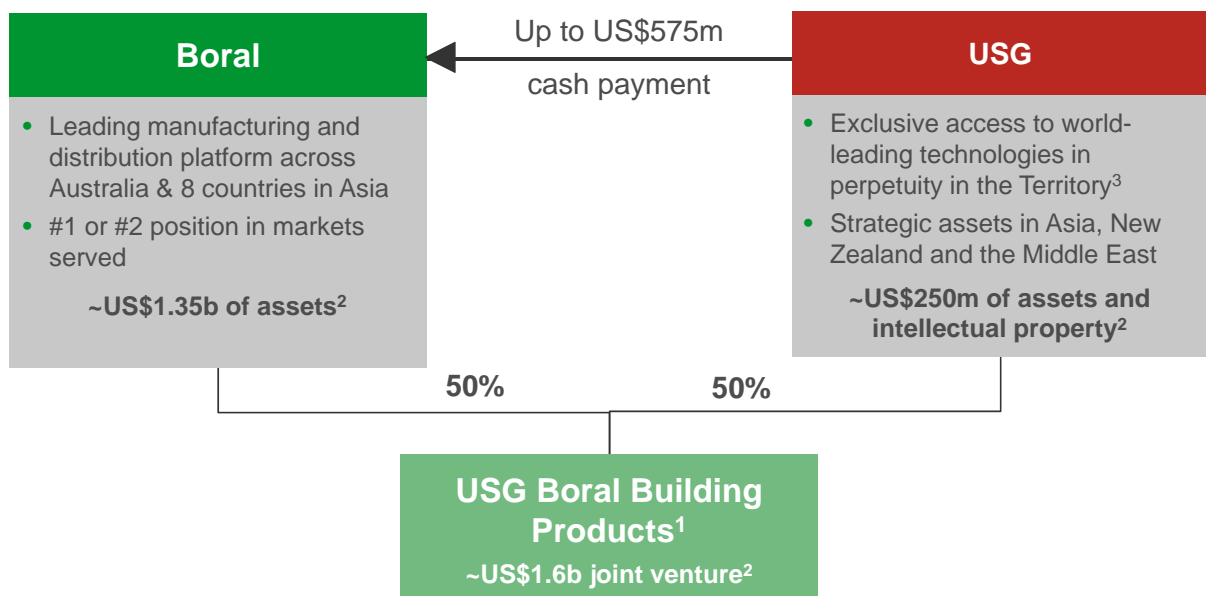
Boral

Up to US$575m

cash payment

USG

- Leading manufacturing and distribution platform across Australia & 8 countries in Asia
- #1 or #2 position in markets served

~US$1.35b of assets$^2$

- Exclusive access to world-leading technologies in perpetuity in the Territory$^3$
- Strategic assets in Asia, New Zealand and the Middle East

~US$250m of assets and intellectual property$^2$

50%

50%

USG Boral Building Products$^1$

~US$1.6b joint venture$^2$